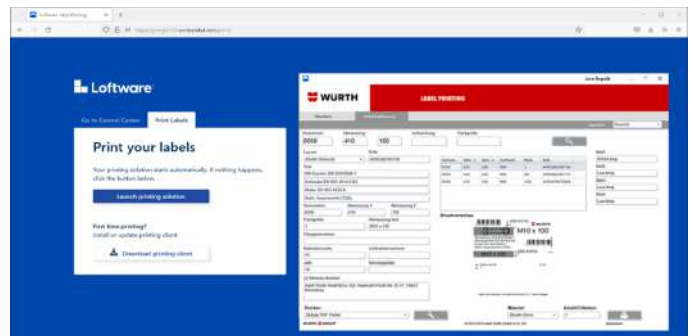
Loftware Webprinting

Loftware

Go to Control Center

Print Labels

Print your labels

Your printing solution starts automatically. If nothing happens, click the button below.

Launch printing solution

First time printing?
Install or update printing client.

Download printing client

WÜRTH

LABEL PRINTING

0050

410

100

M10 x 100